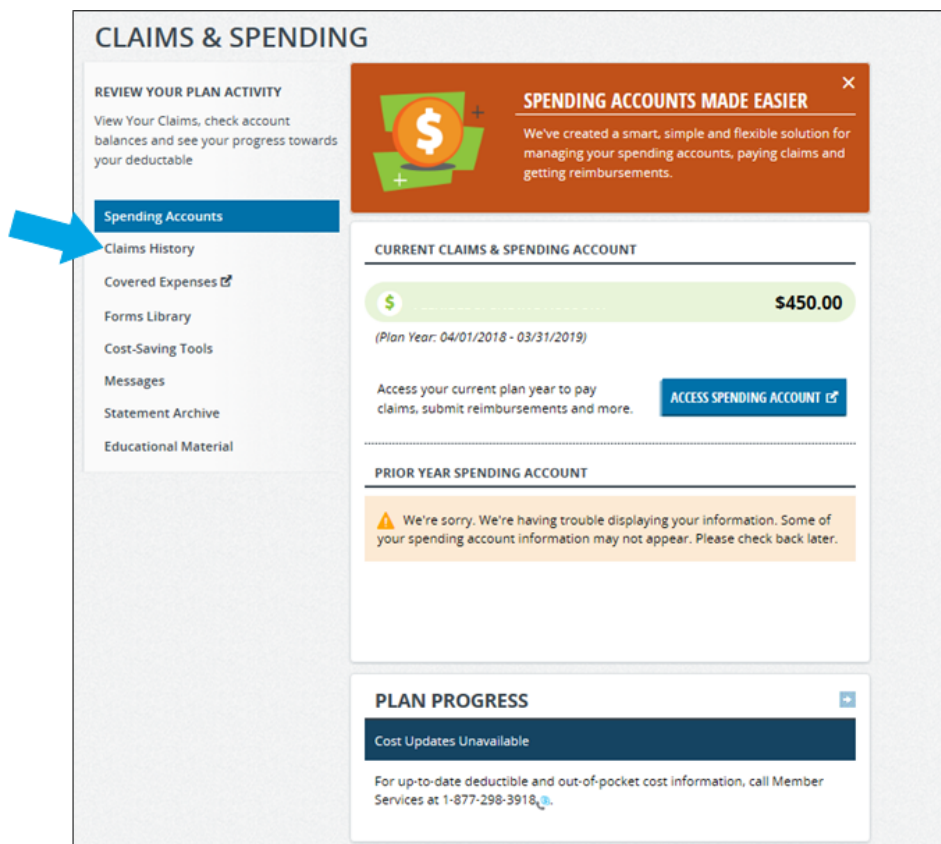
CLAIMS & SPENDING

REVIEW YOUR PLAN ACTIVITY

View Your Claims, check account balances and see your progress towards your deductable

Spending Accounts
Claims History
Covered Expenses
Forms Library
Cost-Saving Tools
Messages
Statement Archive
Educational Material

SPENDING ACCOUNTS MADE EASIER

We've created a smart, simple and flexible solution for managing your spending accounts, paying claims and getting reimbursements.

×

CURRENT CLAIMS & SPENDING ACCOUNT

$ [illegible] $450.00

(Plan Year: 04/01/2018 - 03/31/2019)

Access your current plan year to pay claims, submit reimbursements and more.

ACCESS SPENDING ACCOUNT

PRIOR YEAR SPENDING ACCOUNT

We're sorry. We're having trouble displaying your information. Some of your spending account information may not appear. Please check back later.

PLAN PROGRESS

Cost Updates Unavailable

For up-to-date deductible and out-of-pocket cost information, call Member Services at 1-877-298-3918.